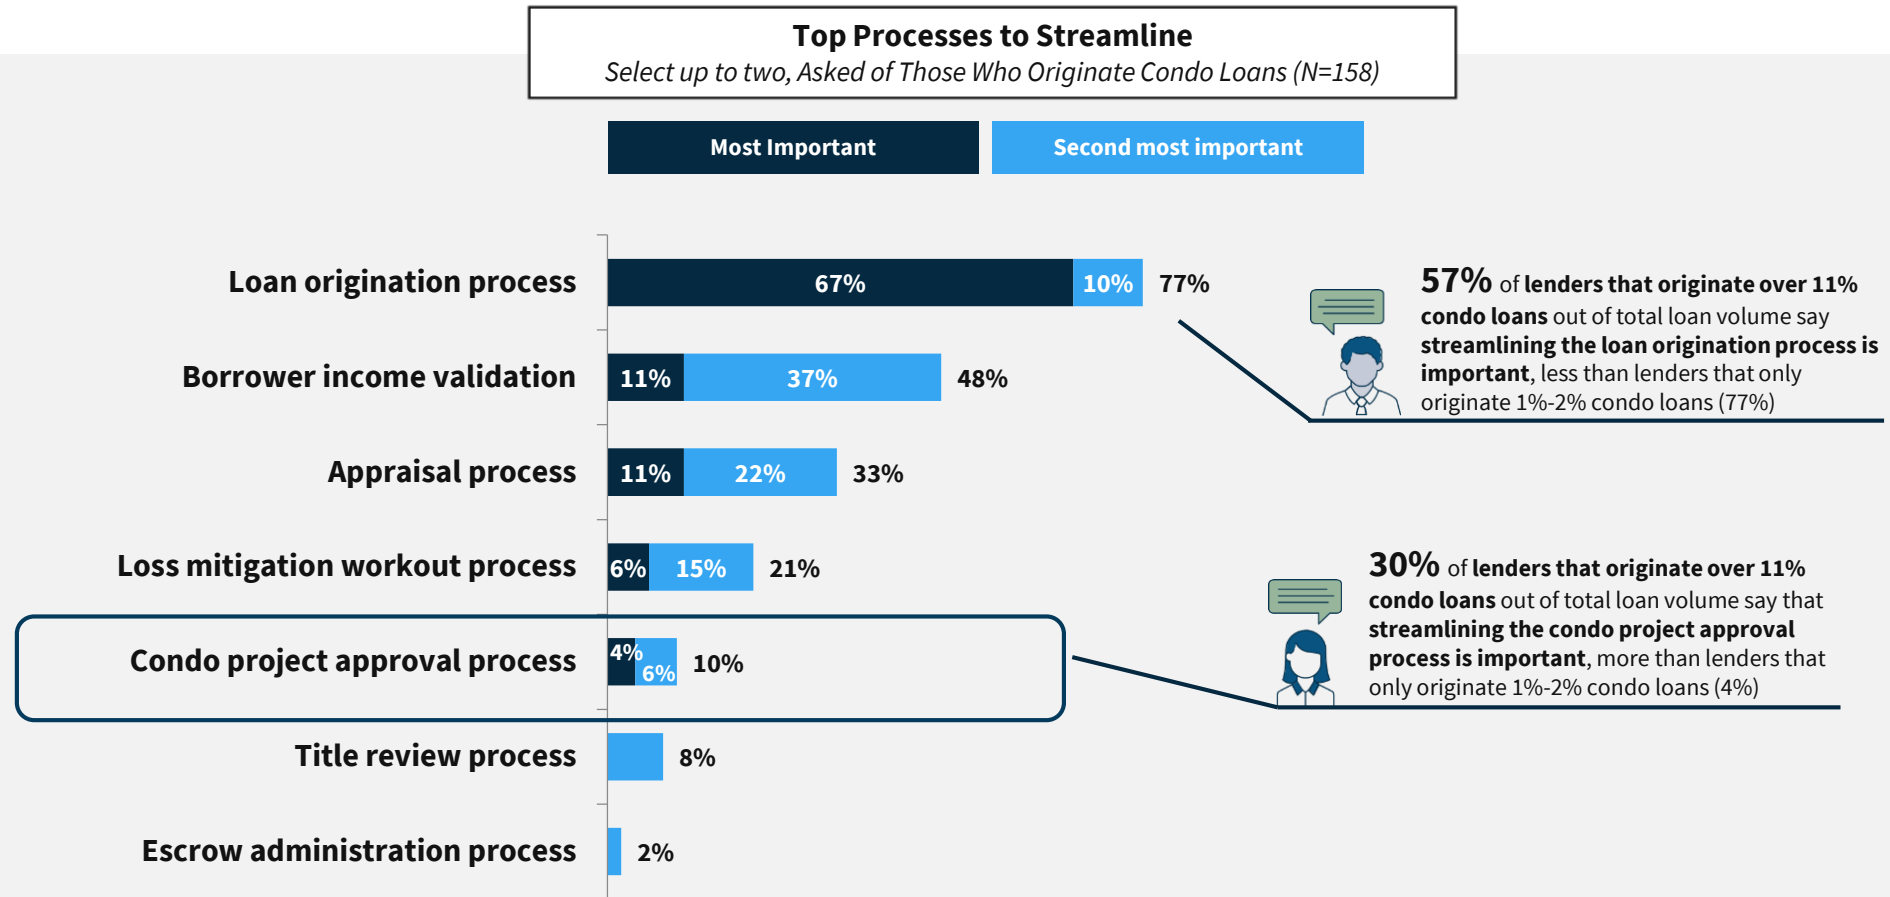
Top Processes to Streamline
Select up to two, Asked of Those Who Originate Condo Loans (N=158)

Most Important
Second most important

Loan origination process 67% 10% 77%
Borrower income validation 11% 37% 48%
Appraisal process 11% 22% 33%
Loss mitigation workout process 6% 15% 21%
Condo project approval process 4% 6% 10%
Title review process 8%
Escrow administration process 2%

57% of lenders that originate over 11% condo loans out of total loan volume say streamlining the loan origination process is important, less than lenders that only originate 1%-2% condo loans (77%)

30% of lenders that originate over 11% condo loans out of total loan volume say that streamlining the condo project approval process is important, more than lenders that only originate 1%-2% condo loans (4%)